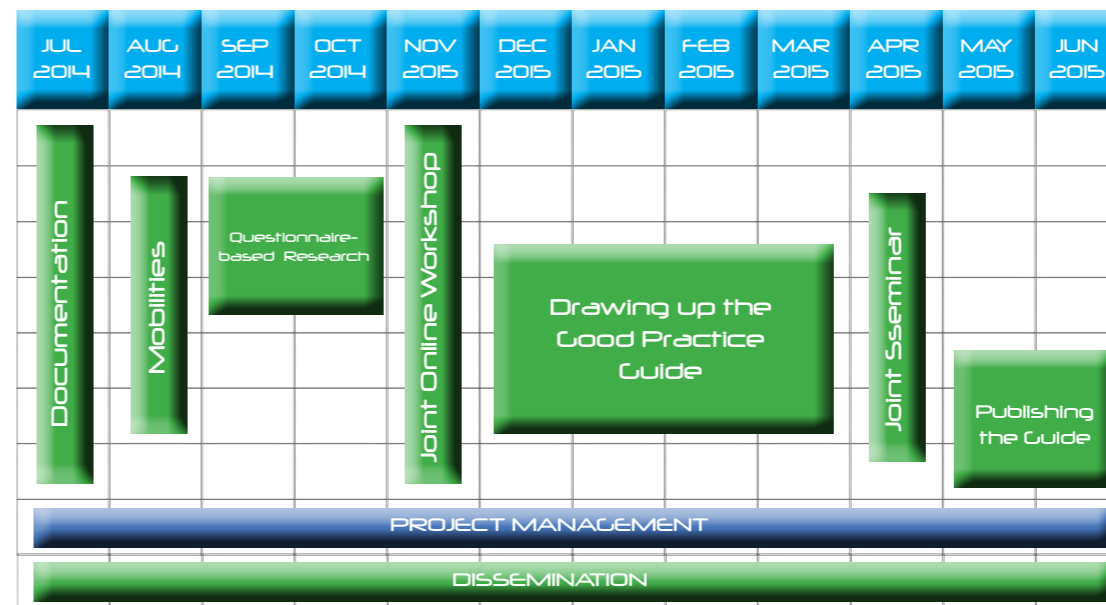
| JUL 2014 | AUG 2014 | SEP 2014 | OCT 2014 | NOV 2015 | DEC 2015 | JAN 2015 | FEB 2015 | MAR 2015 | APR 2015 | MAY 2015 | JUN 2015 |
|---|---|---|---|---|---|---|---|---|---|---|---|

Documentation

Mobilities

Questionnaire-based Research

Joint Online Workshop

Drawing up the Good Practice Guide

Joint Sseminar

Publishing the Guide

PROJECT MANAGEMENT

DISSEMINATION